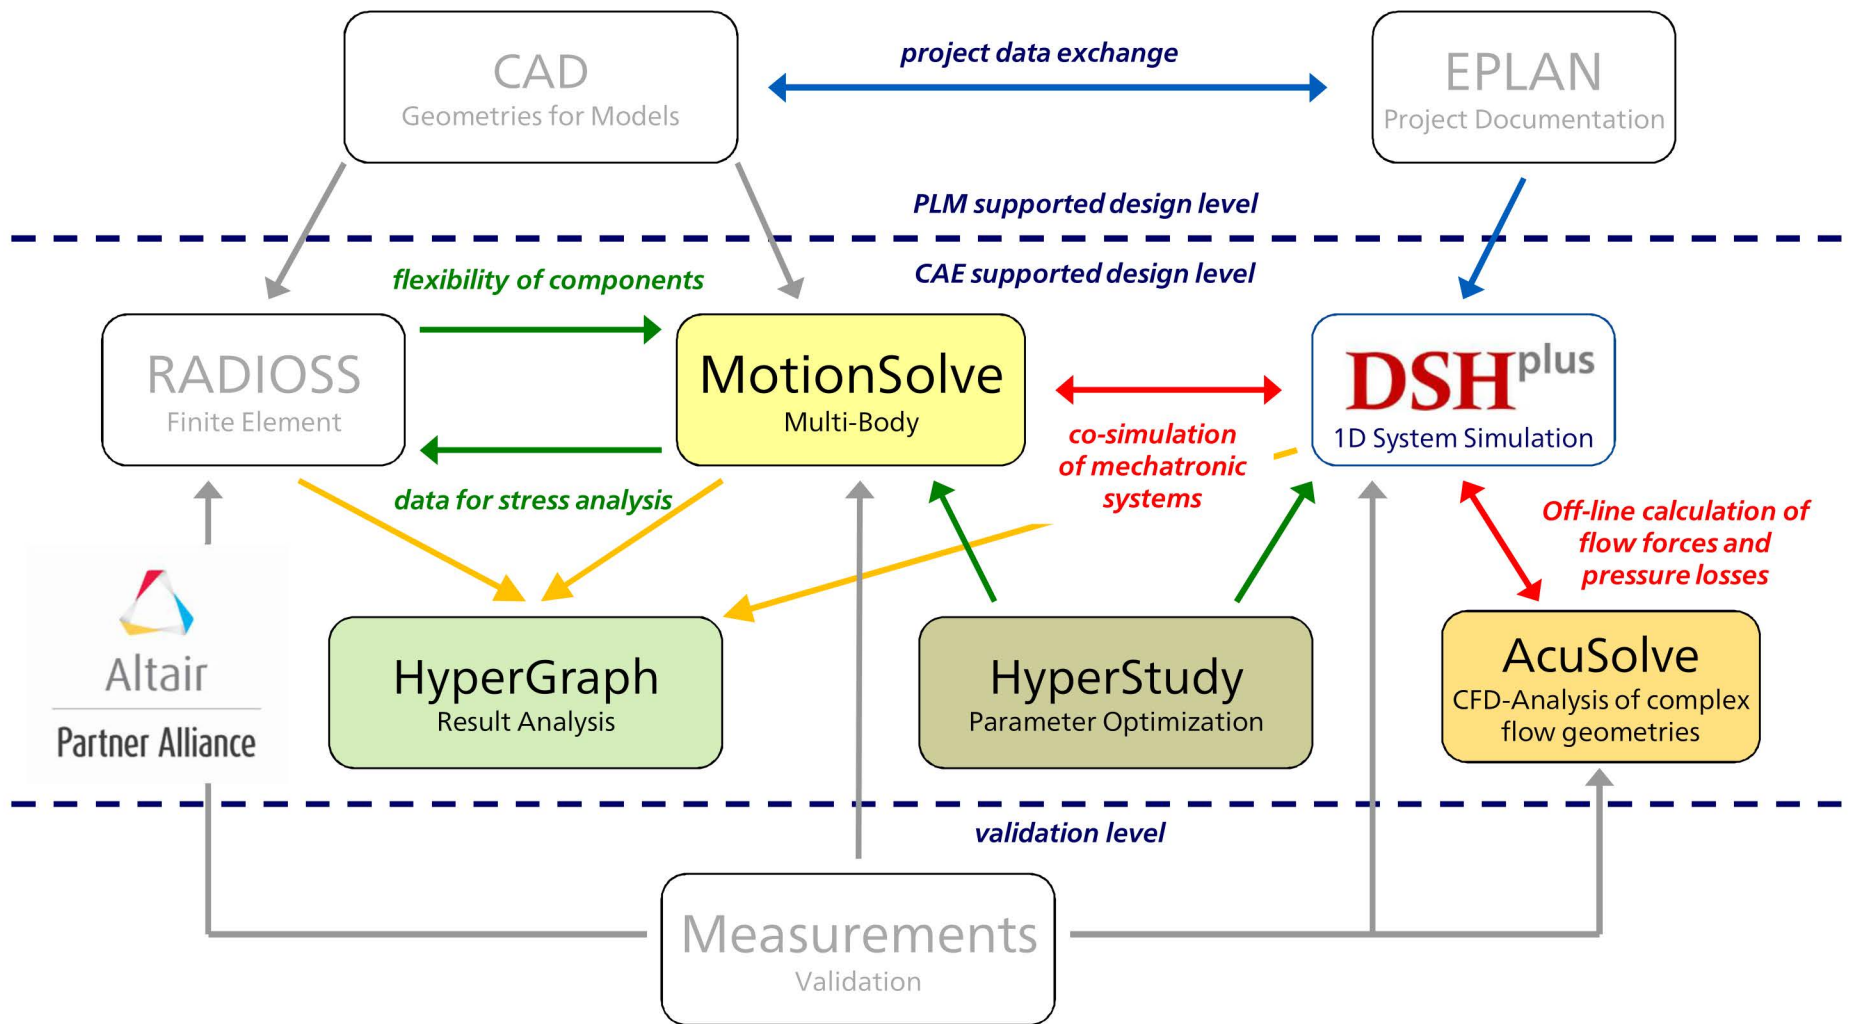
CAD
Geometries for Models

project data exchange

EPLAN
Project Documentation

PLM supported design level

CAE supported design level

flexibility of components

RADIOSS
Finite Element

MotionSolve
Multi-Body

DSH$^{plus}$
1D System Simulation

co-simulation of mechatronic systems

data for stress analysis

Off-line calculation of flow forces and pressure losses

Altair
Partner Alliance

HyperGraph
Result Analysis

HyperStudy
Parameter Optimization

AcuSolve
CFD-Analysis of complex flow geometries

validation level

Measurements
Validation